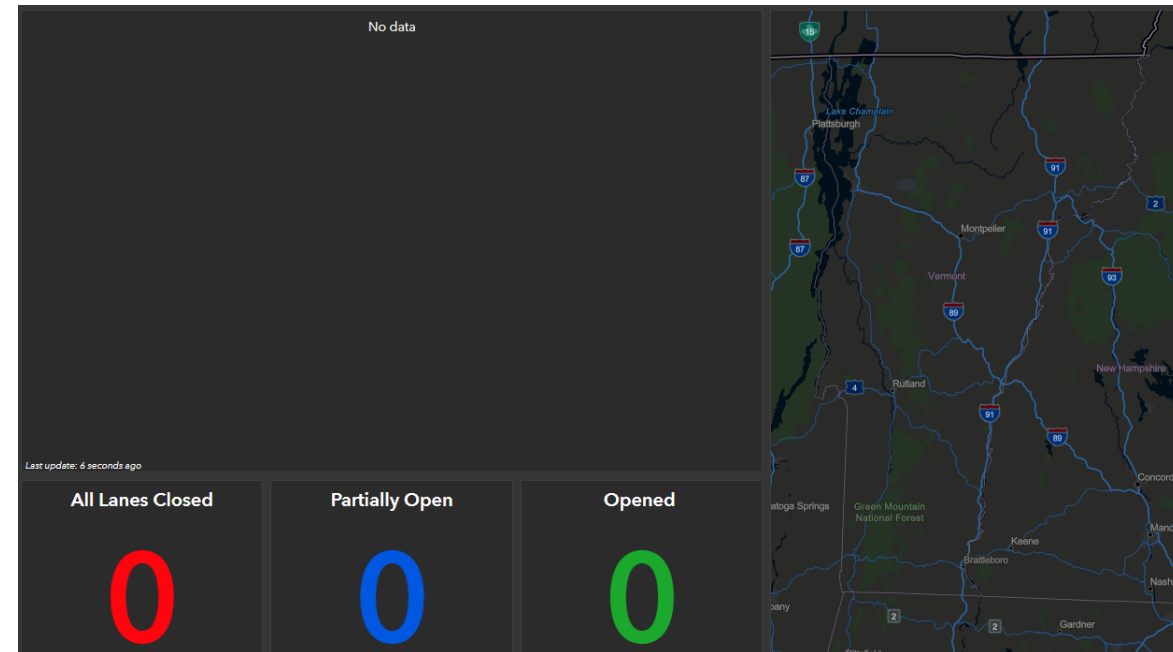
No data

Last update: 6 seconds ago

All Lanes Closed

0

Partially Open

0

Opened

0

15
Lake Champlain
Plattsburgh
87
87
91
2
Montpelier
91
Vermont
93
89
New Hampshire
4
Rutland
91
89
Concord
atoga Springs
Green Mountain National Forest
Keene
Brattleboro
Manc
Nash
pany
2
2
Gardner